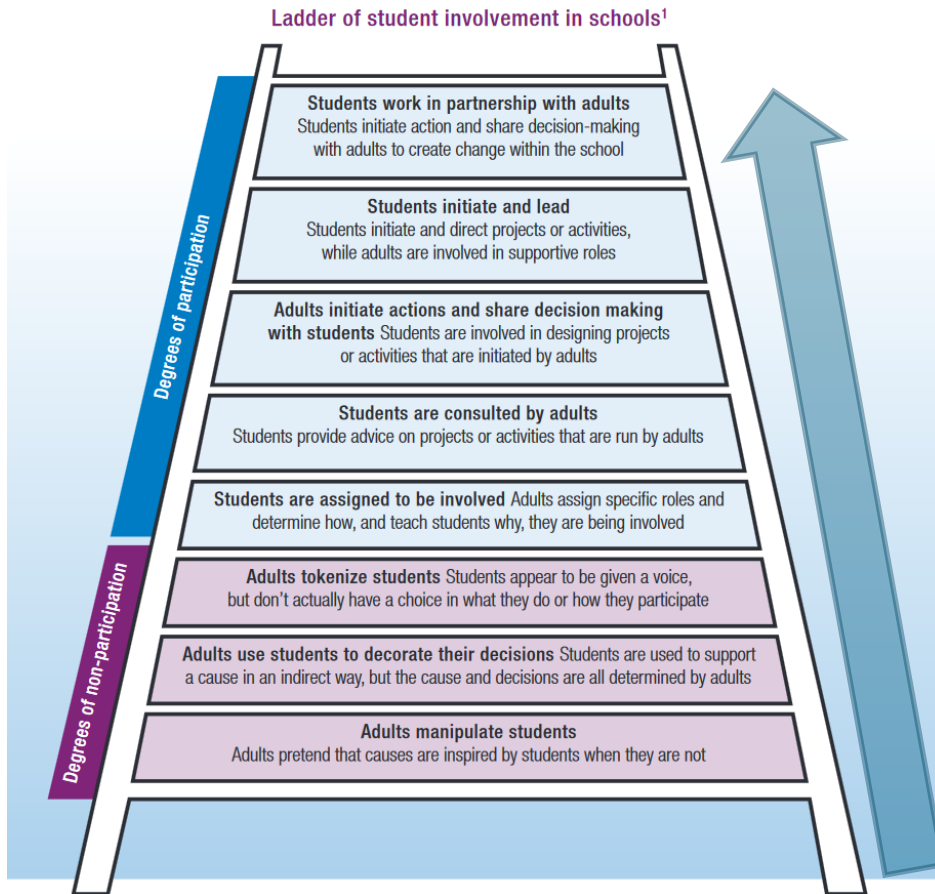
Ladder of student involvement in schools$^1$

Degrees of participation

Degrees of non-participation

**Students work in partnership with adults** Students initiate action and share decision-making with adults to create change within the school

**Students initiate and lead** Students initiate and direct projects or activities, while adults are involved in supportive roles

**Adults initiate actions and share decision making with students** Students are involved in designing projects or activities that are initiated by adults

**Students are consulted by adults** Students provide advice on projects or activities that are run by adults

**Students are assigned to be involved** Adults assign specific roles and determine how, and teach students why, they are being involved

**Adults tokenize students** Students appear to be given a voice, but don't actually have a choice in what they do or how they participate

**Adults use students to decorate their decisions** Students are used to support a cause in an indirect way, but the cause and decisions are all determined by adults

**Adults manipulate students** Adults pretend that causes are inspired by students when they are not